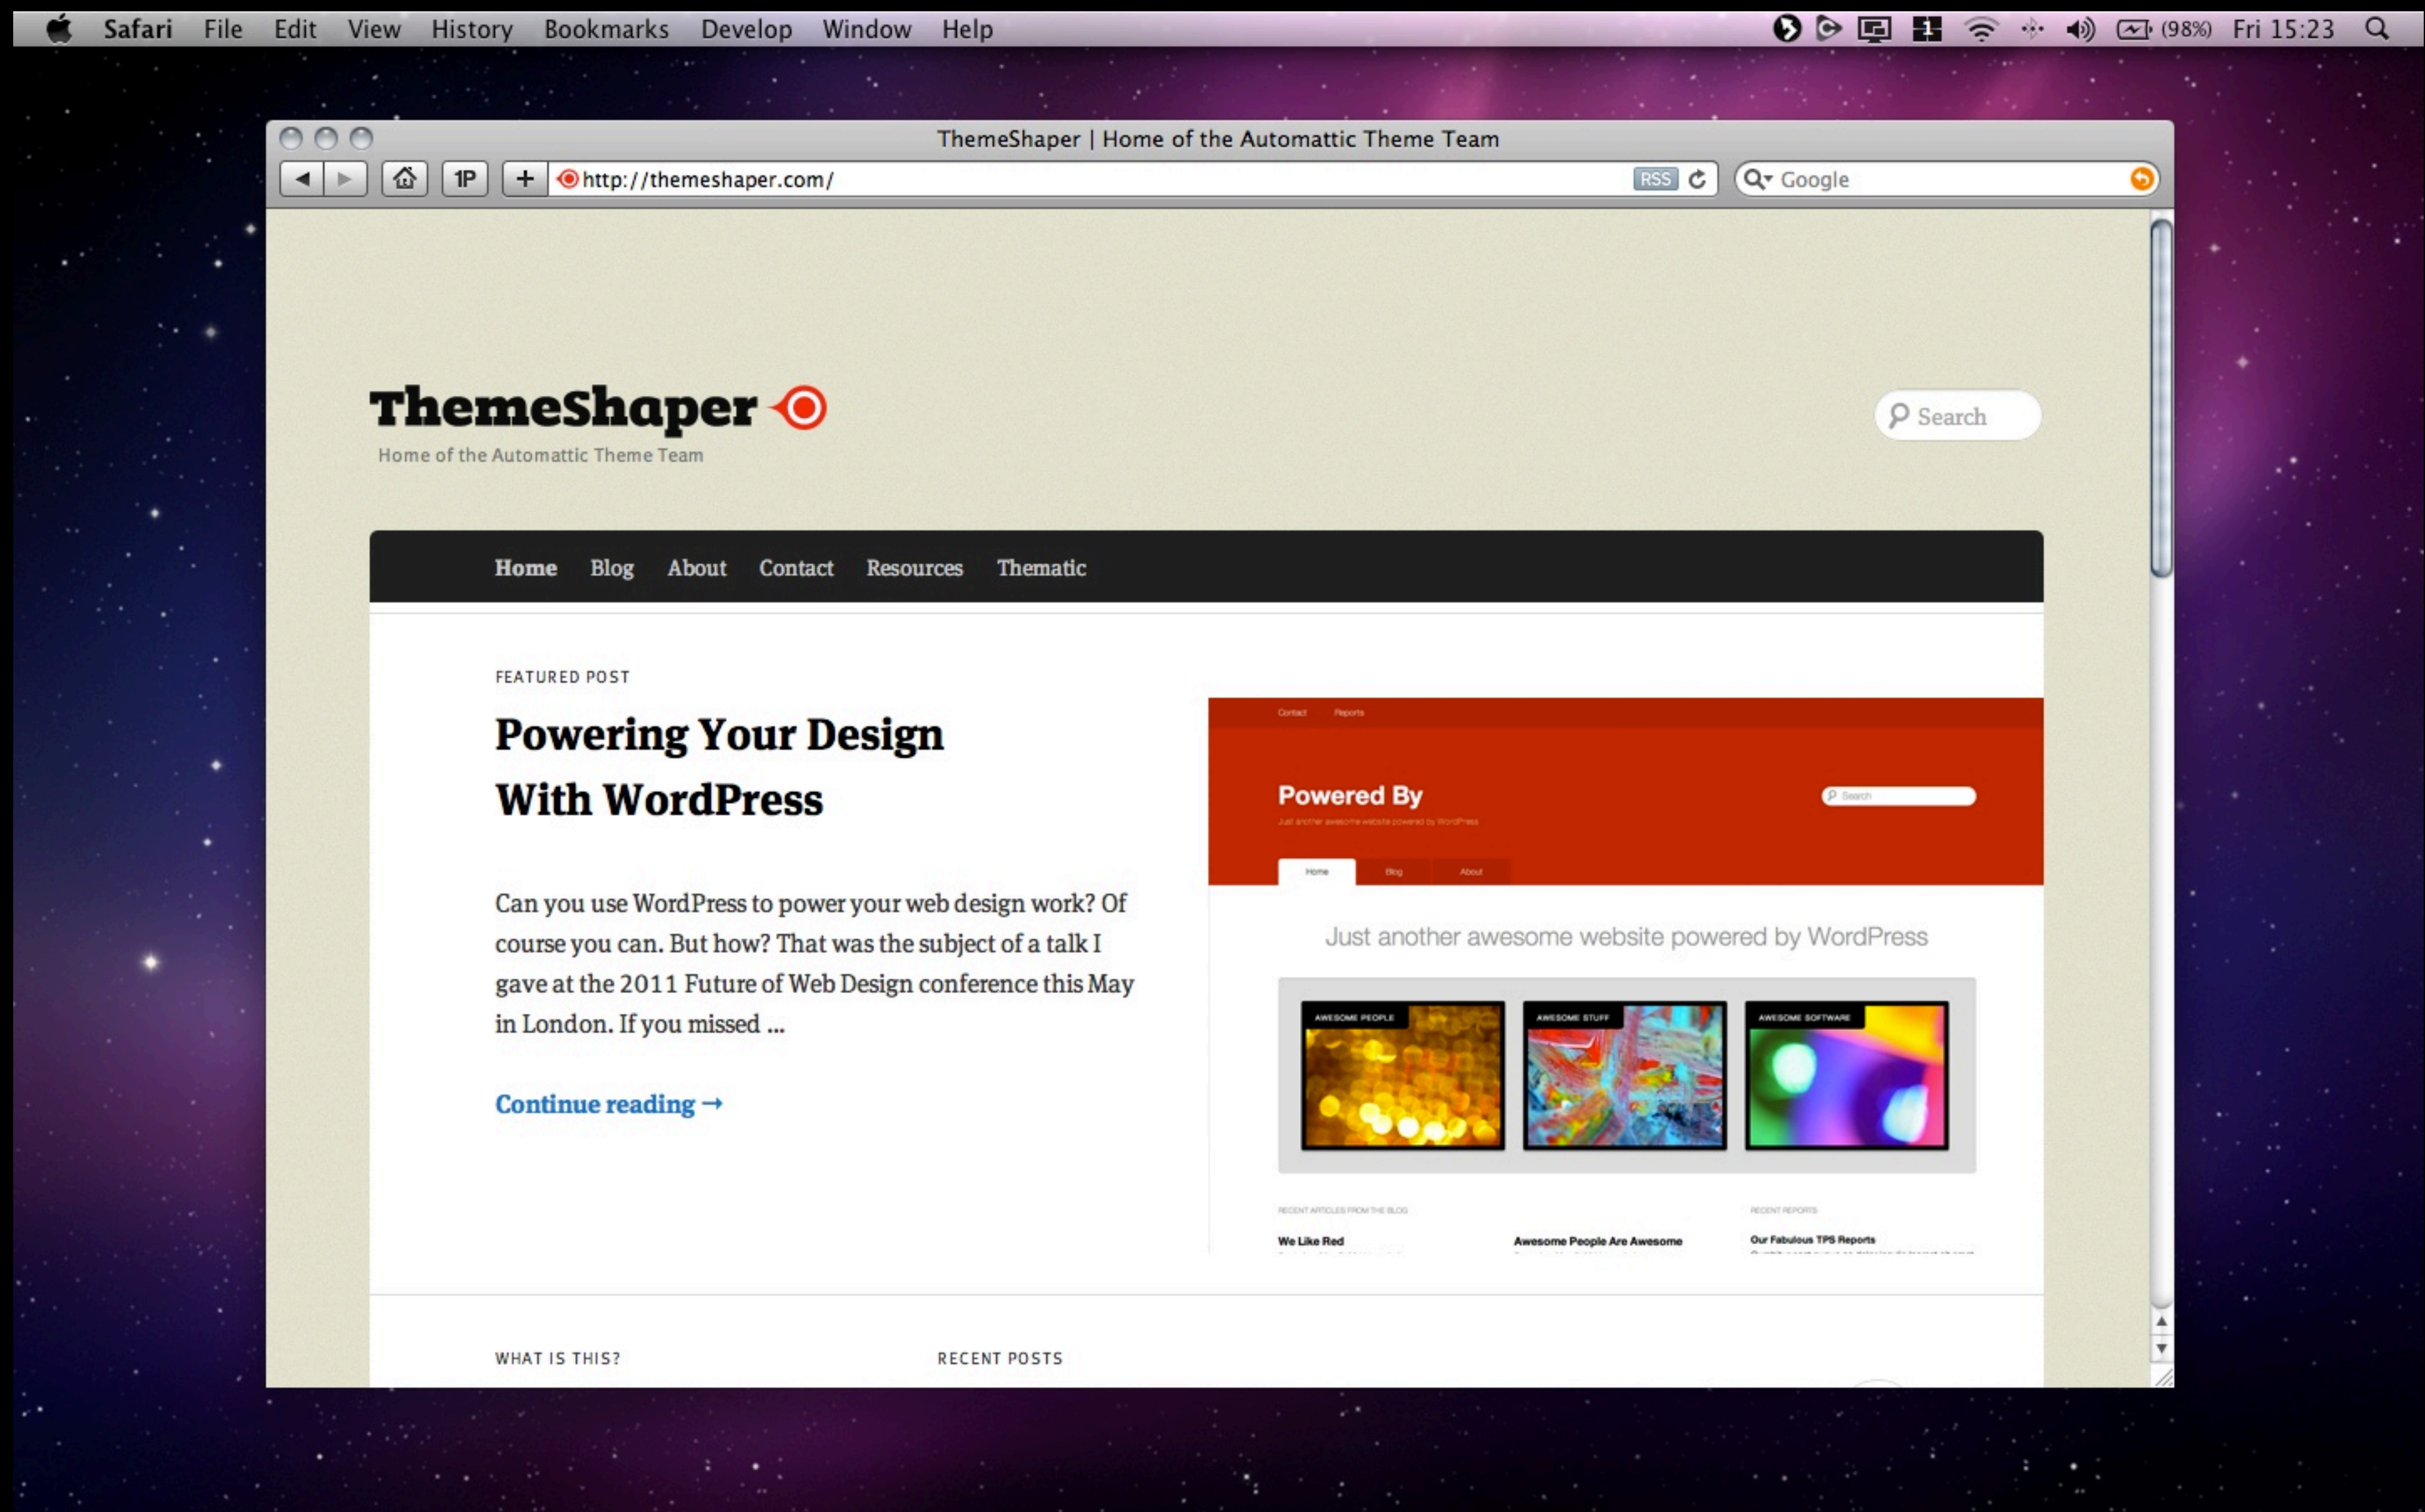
Safari File Edit View History Bookmarks Develop Window Help (98%) Fri 15:23

ThemeShaper | Home of the Automattic Theme Team

1P + http://themeshaper.com/ RSS Google

ThemeShaper

Home of the Automattic Theme Team

Search

Home Blog About Contact Resources Thematic

FEATURED POST

Powering Your Design With WordPress

Can you use WordPress to power your web design work? Of course you can. But how? That was the subject of a talk I gave at the 2011 Future of Web Design conference this May in London. If you missed ...

Continue reading →

Contact Reports

Powered By

Search

Home Blog About

Just another awesome website powered by WordPress

AWESOME PEOPLE AWESOME STUFF AWESOME SOFTWARE

We Like Red Awesome People Are Awesome Our Fabulous TPS Reports

WHAT IS THIS?

RECENT POSTS